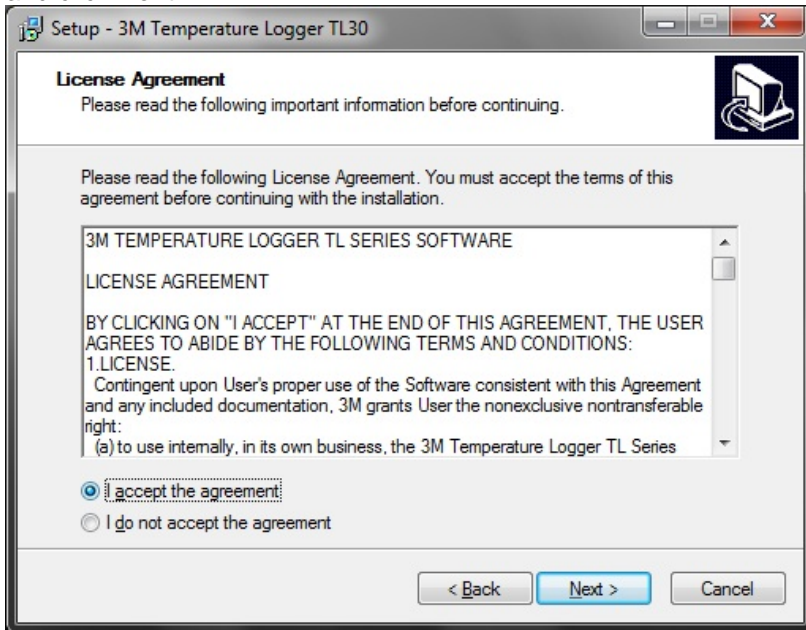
Setup - 3M Temperature Logger TL30

License Agreement
Please read the following important information before continuing.

Please read the following License Agreement. You must accept the terms of this agreement before continuing with the installation.

3M TEMPERATURE LOGGER TL SERIES SOFTWARE

LICENSE AGREEMENT

BY CLICKING ON "I ACCEPT" AT THE END OF THIS AGREEMENT, THE USER AGREES TO ABIDE BY THE FOLLOWING TERMS AND CONDITIONS:
1.LICENSE.
Contingent upon User's proper use of the Software consistent with this Agreement and any included documentation, 3M grants User the nonexclusive nontransferable right:
(a) to use internally, in its own business, the 3M Temperature Logger TL Series

I accept the agreement
I do not accept the agreement

< Back
Next >
Cancel